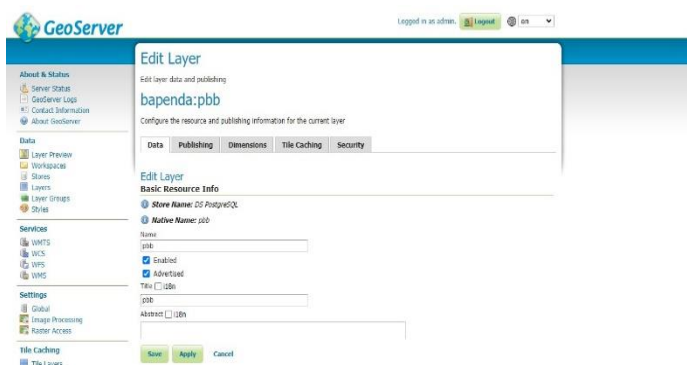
GeoServer

Logged in as admin. Logout en

About & Status
Server Status
GeoServer Logs
Contact Information
About GeoServer

Data
Layer Preview
Workspaces
Stores
Layers
Layer Groups
Styles

Services
WMTS
WCS
WPS
WMS

Settings
Global
Image Processing
Raster Access

Tile Caching
Tile Layers

Edit Layer
Edit layer data and publishing

bapenda:pbb
Configure the resource and publishing information for the current layer

Data | Publishing | Dimensions | Tile Caching | Security

Edit Layer
Basic Resource Info

Store Name: DS PostgreSQL
Native Name: pbb

Name
pbb

Enabled
Advertised

Title i18n
pbb

Abstract i18n

Save Apply Cancel